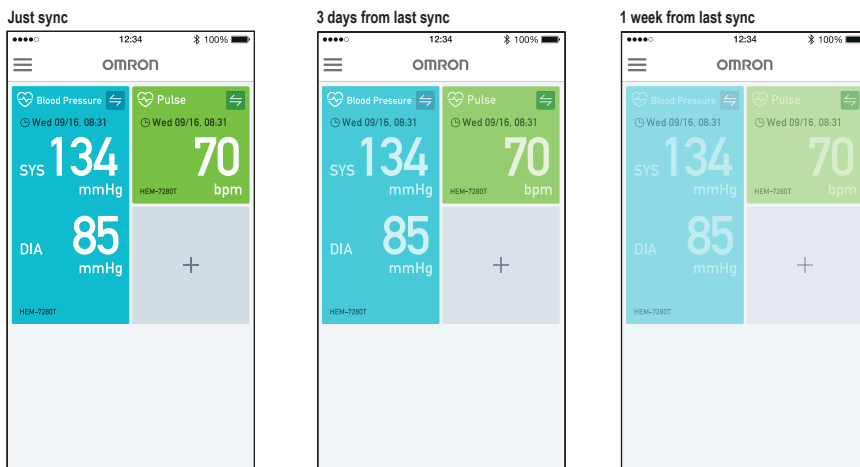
Just sync

●●●●○ 12:34 100%

OMRON

Blood Pressure

Wed 09/16, 08:31

SYS 134 mmHg

DIA 85 mmHg

HEM-7280T

Pulse

Wed 09/16, 08:31

70 bpm

HEM-7280T

+

3 days from last sync

●●●●○ 12:34 100%

OMRON

Blood Pressure

Wed 09/16, 08:31

SYS 134 mmHg

DIA 85 mmHg

HEM-7280T

Pulse

Wed 09/16, 08:31

70 bpm

HEM-7280T

+

1 week from last sync

●●●●○ 12:34 100%

OMRON

Blood Pressure

Wed 09/16, 08:31

SYS 134 mmHg

DIA 85 mmHg

HEM-7280T

Pulse

Wed 09/16, 08:31

70 bpm

HEM-7280T

+